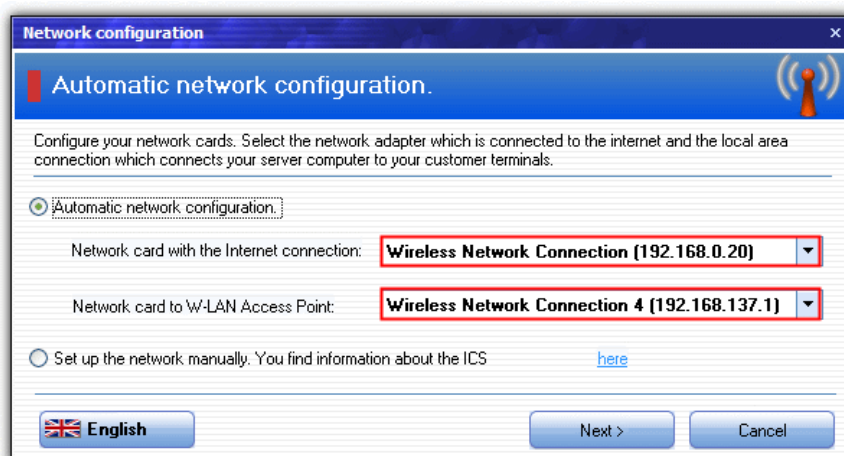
Network configuration

Automatic network configuration.

Configure your network cards. Select the network adapter which is connected to the internet and the local area connection which connects your server computer to your customer terminals.

Automatic network configuration.

Network card with the Internet connection: Wireless Network Connection (192.168.0.20)

Network card to W-LAN Access Point: Wireless Network Connection 4 (192.168.137.1)

Set up the network manually. You find information about the ICS here

English

Next >

Cancel